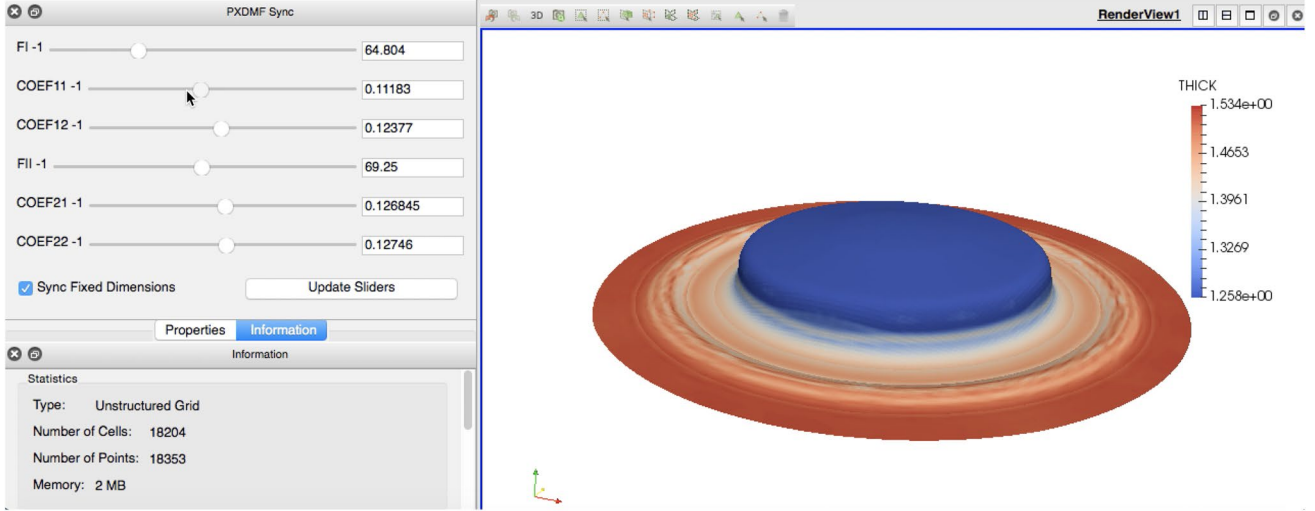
PXDMF Sync

FI -1 64.804

COEF11 -1 0.11183

COEF12 -1 0.12377

FII -1 69.25

COEF21 -1 0.126845

COEF22 -1 0.12746

Sync Fixed Dimensions

Update Sliders

Properties Information

Information

Statistics

Type: Unstructured Grid

Number of Cells: 18204

Number of Points: 18353

Memory: 2 MB

3D

RenderView1

THICK

1.534e+00

1.4653

1.3961

1.3269

1.258e+00